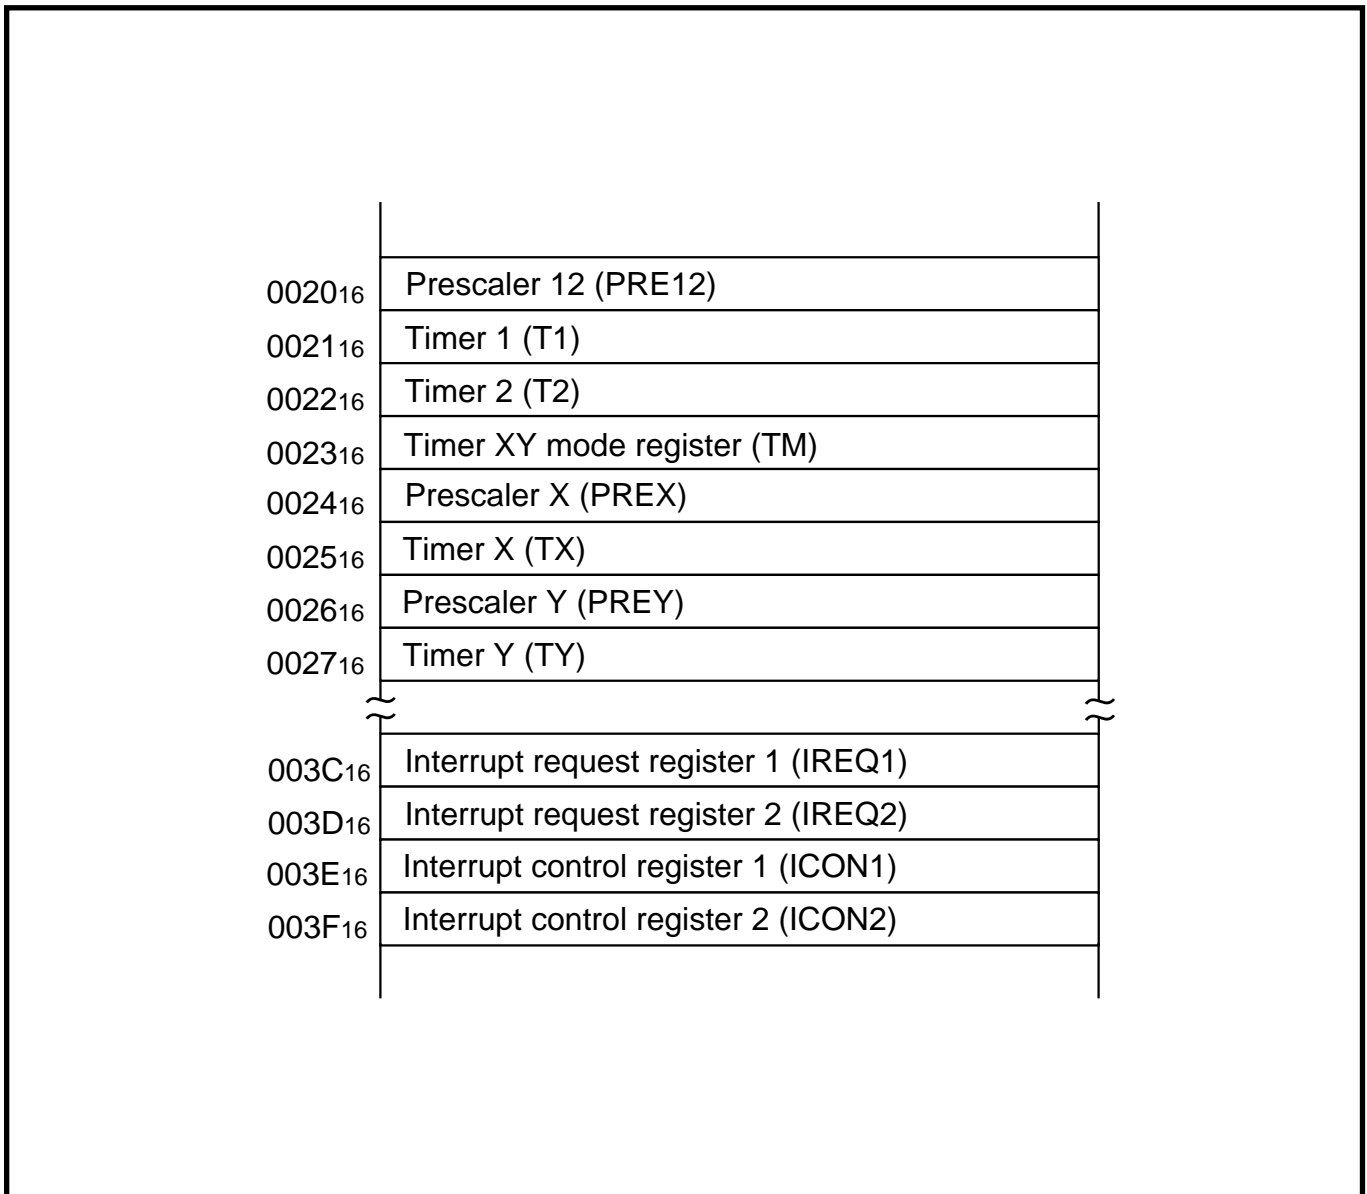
| Address | Register |
|---|---|
| $0020_{16}$ | Prescaler 12 (PRE12) |
| $0021_{16}$ | Timer 1 (T1) |
| $0022_{16}$ | Timer 2 (T2) |
| $0023_{16}$ | Timer XY mode register (TM) |
| $0024_{16}$ | Prescaler X (PREX) |
| $0025_{16}$ | Timer X (TX) |
| $0026_{16}$ | Prescaler Y (PREY) |
| $0027_{16}$ | Timer Y (TY) |
| $003C_{16}$ | Interrupt request register 1 (IREQ1) |
| $003D_{16}$ | Interrupt request register 2 (IREQ2) |
| $003E_{16}$ | Interrupt control register 1 (ICON1) |
| $003F_{16}$ | Interrupt control register 2 (ICON2) |